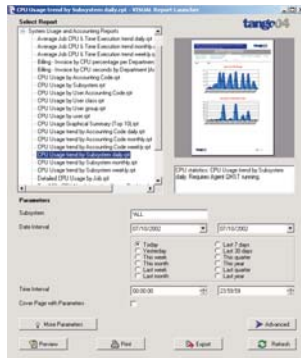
CPU Usage trend by Subsystem daily.rpt - RSUM Report Launcher

Select Report

tango/04

System Usage and Accounting Reports
Average Job CPU & Time Execution trend daily.rpt
Average Job CPU & Time Execution trend monthly
Average Job CPU & Time Execution trend weekly
Billing - Invoice by CPU percentage per Departmen
Billing - Invoice by CPU seconds by Department (Av
CPU Usage by Accounting Code.rpt
CPU Usage by Subsystem.rpt
CPU Usage by User Accounting Code.rpt
CPU Usage by User class.rpt
CPU Usage by User group.rpt
CPU Usage by user.rpt
CPU Usage Graphical Summary (Top 10).rpt
CPU Usage trend by Accounting Code daily.rpt
CPU Usage trend by Accounting Code monthly.rpt
CPU Usage trend by Accounting Code weekly.rpt
CPU Usage trend by Subsystem daily.rpt
CPU Usage trend by Subsystem monthly.rpt
CPU Usage trend by Subsystem weekly.rpt
CPU Usage trend by User Accounting Code daily.rp
Detailed CPU Usage by Job.rpt

CPU statistics. CPU Usage trend by Subsystem daily. Requires Agent QHST running.

Parameters

Subsystem *ALL

Date Interval 07/10/2002 07/10/2002

Today
Yesterday
This week
This month
Last week
Last month
Last 7 days
Last 30 days
This quarter
This year
Last quarter
Last year

Time Interval 00:00:00 23:59:59

Cover Page with Parameters

More Parameters

Advanced

Preview

Print

Export

Refresh